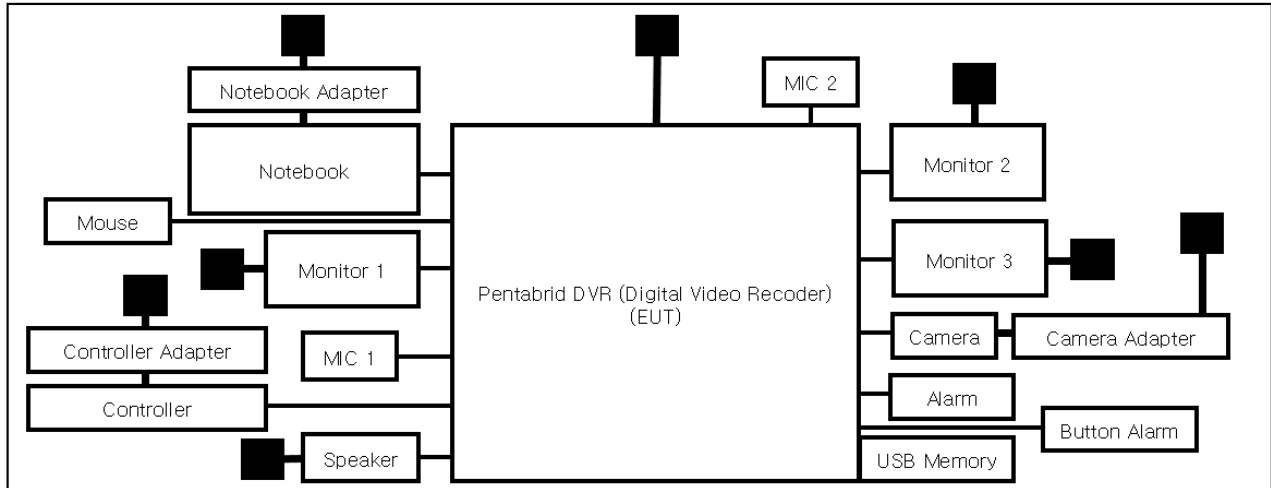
Notebook Adapter

Notebook

Mouse

Monitor 1

Controller Adapter

Controller

MIC 1

Speaker

MIC 2

Pentabrid DVR (Digital Video Recoder)
(EUT)

Monitor 2

Monitor 3

Camera

Camera Adapter

Alarm

Button Alarm

USB Memory